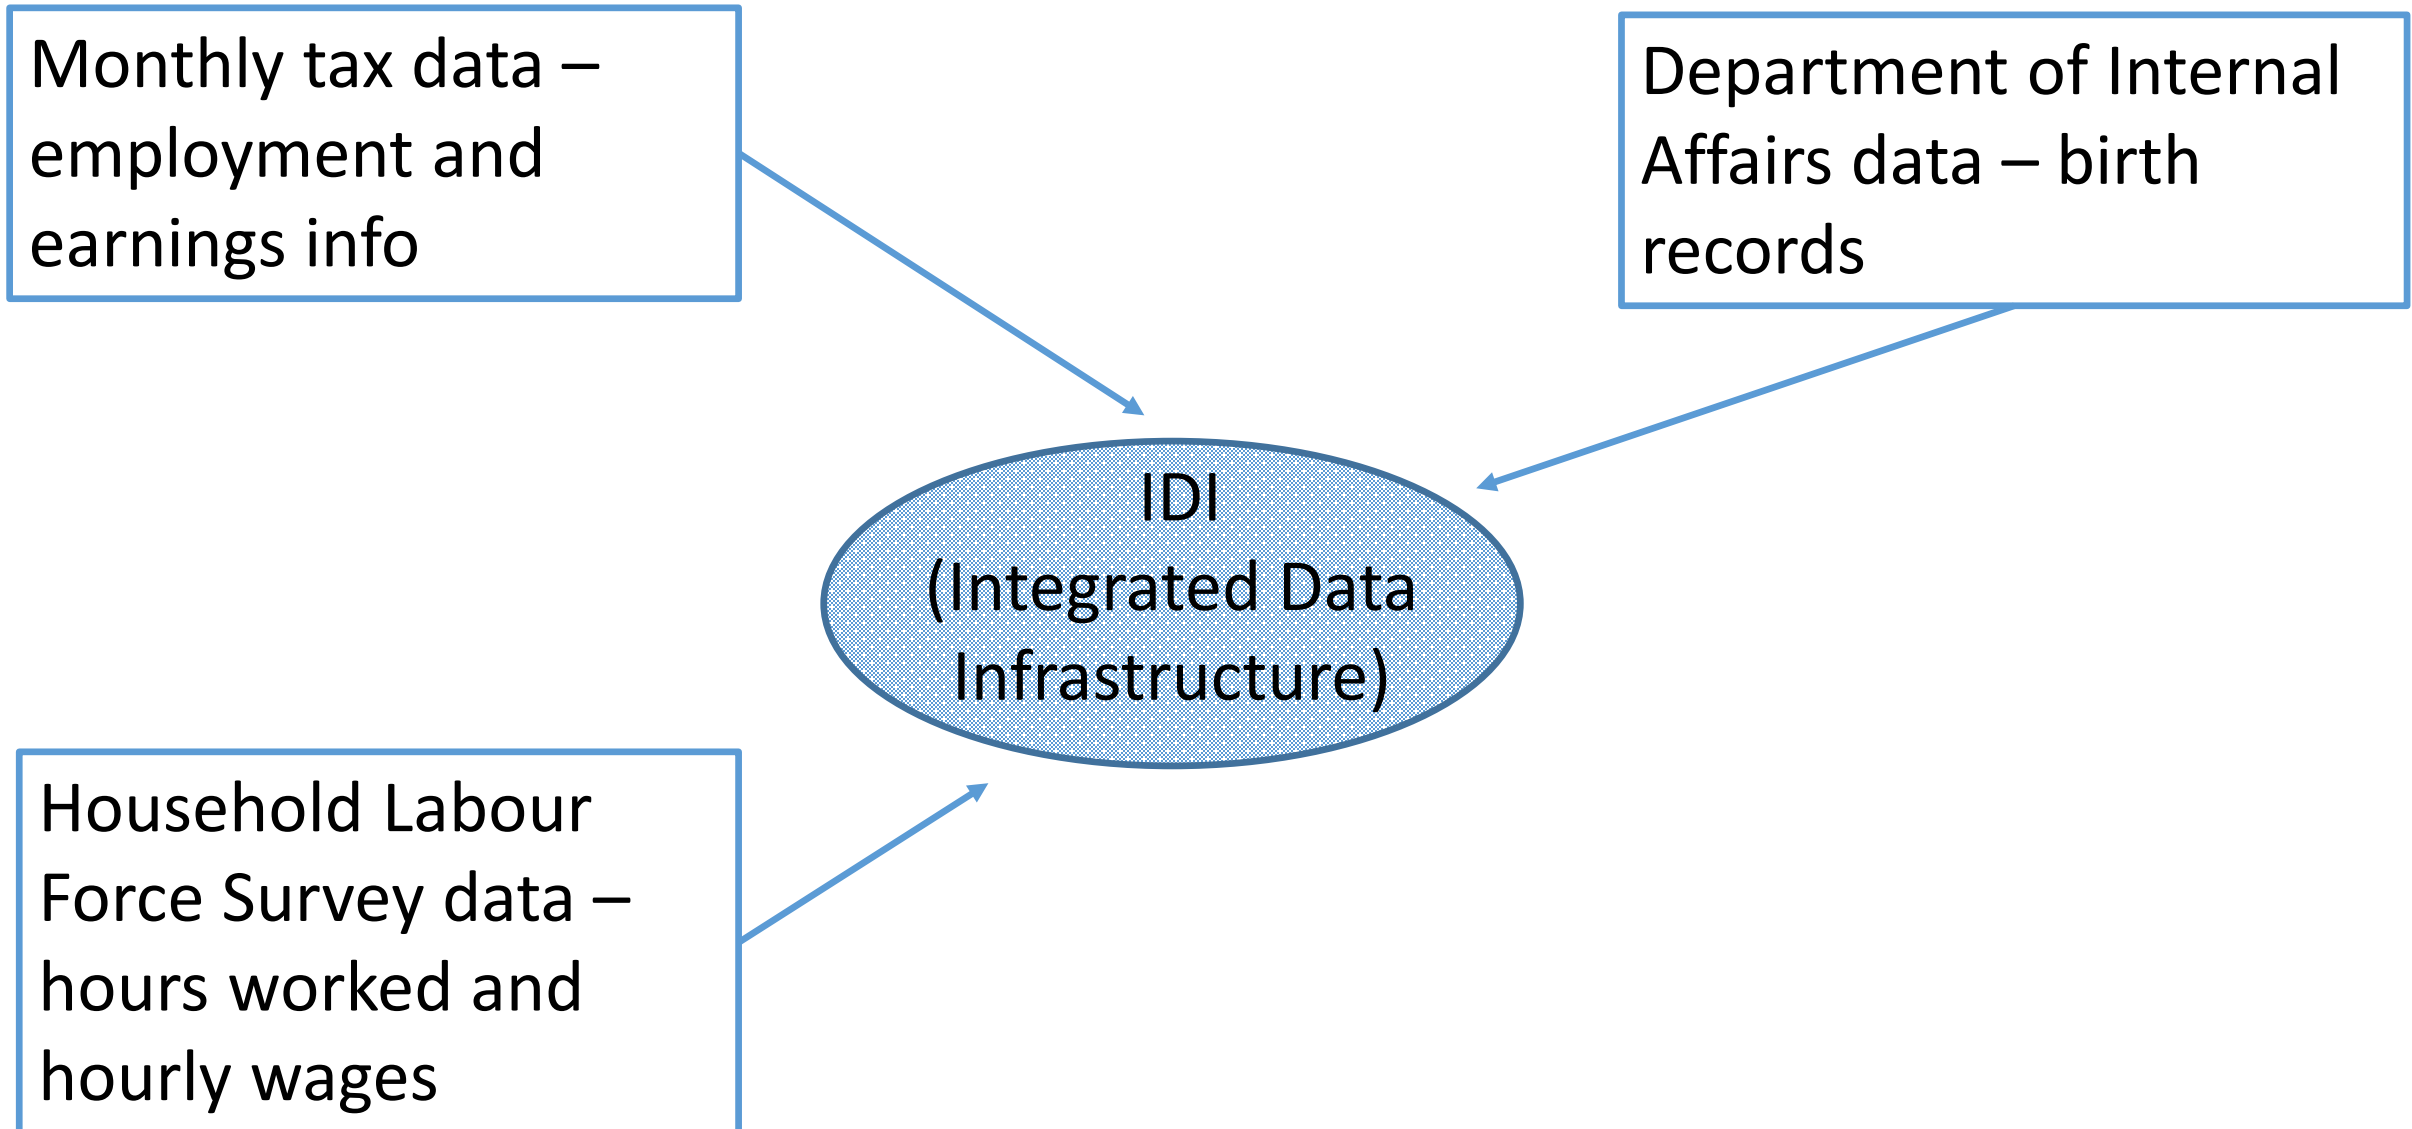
Monthly tax data – employment and earnings info

Department of Internal Affairs data – birth records

IDI
(Integrated Data Infrastructure)

Household Labour Force Survey data – hours worked and hourly wages